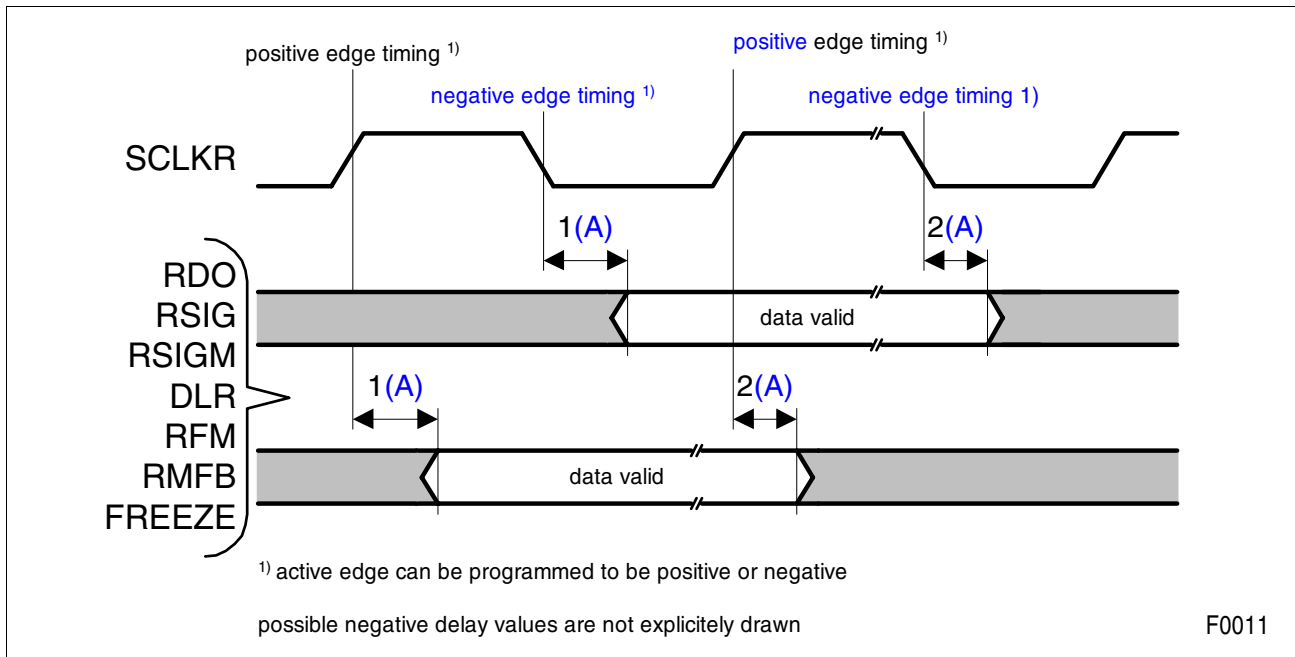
positive edge timing $^{1)}$

negative edge timing $^{1)}$

positive edge timing $^{1)}$

negative edge timing 1)

SCLKR

1(A)

2(A)

RDO
RSIG
RSIGM
DLR
RFM
RMFB
FREEZE

data valid

1(A)

2(A)

data valid

$^{1)}$ active edge can be programmed to be positive or negative

possible negative delay values are not explicitely drawn

F0011